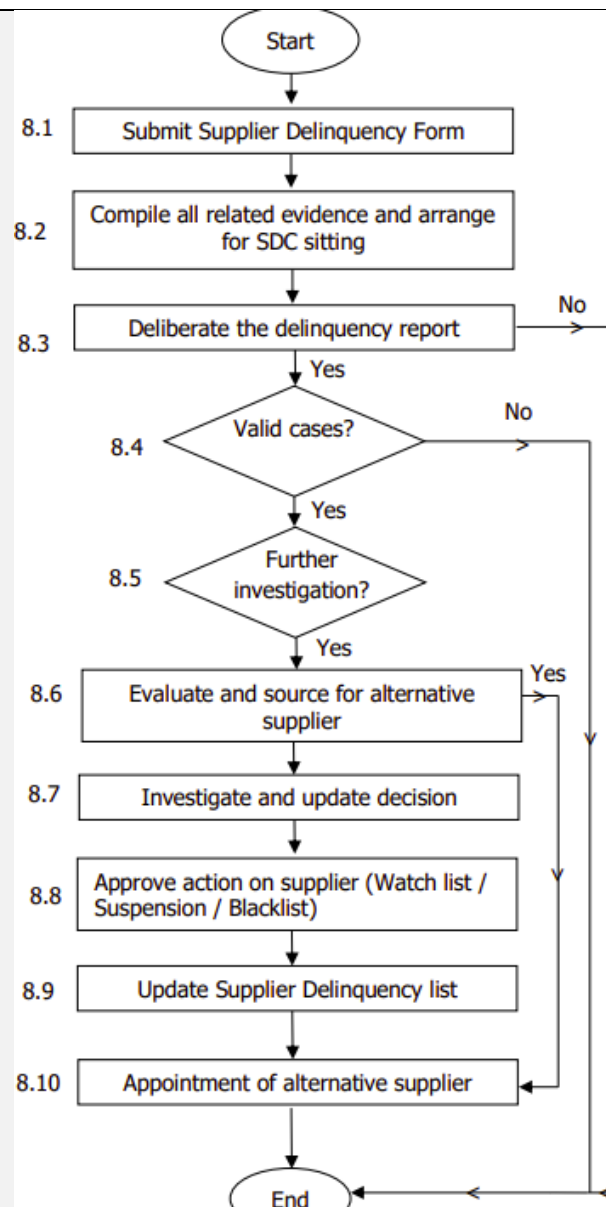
Start

8.1 Submit Supplier Delinquency Form

8.2 Compile all related evidence and arrange for SDC sitting

8.3 Deliberate the delinquency report

No

Yes

8.4 Valid cases?

No

Yes

8.5 Further investigation?

Yes

8.6 Evaluate and source for alternative supplier

Yes

8.7 Investigate and update decision

8.8 Approve action on supplier (Watch list / Suspension / Blacklist)

8.9 Update Supplier Delinquency list

8.10 Appointment of alternative supplier

End